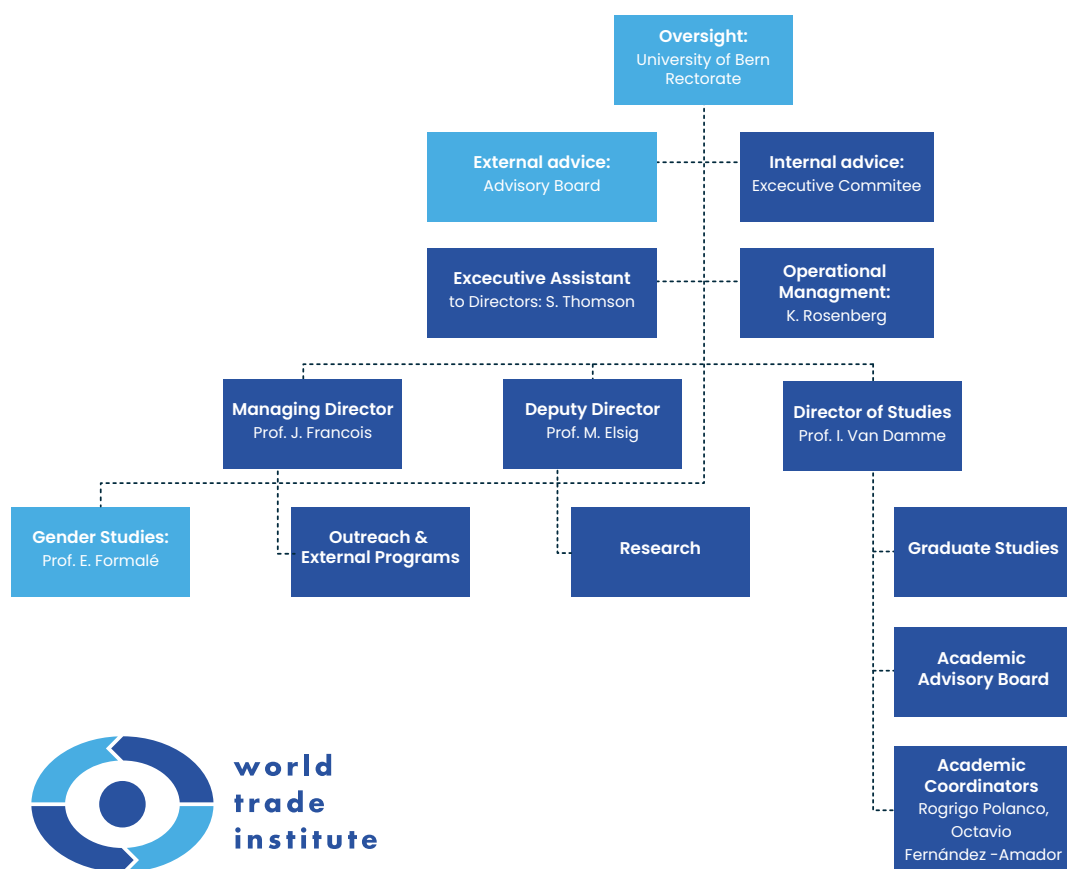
Oversight:
University of Bern Rectorate

External advice:
Advisory Board

Internal advice:
Excecutive Commitee

Excecutive Assistant
to Directors: S. Thomson

Operational Managment:
K. Rosenberg

Managing Director
Prof. J. Francois

Deputy Director
Prof. M. Elsig

Director of Studies
Prof. I. Van Damme

Gender Studies:
Prof. E. Formalé

Outreach & External Programs

Research

Graduate Studies

Academic Advisory Board

Academic Coordinators
Rogrigo Polanco, Octavio Fernández -Amador

world
trade
institute